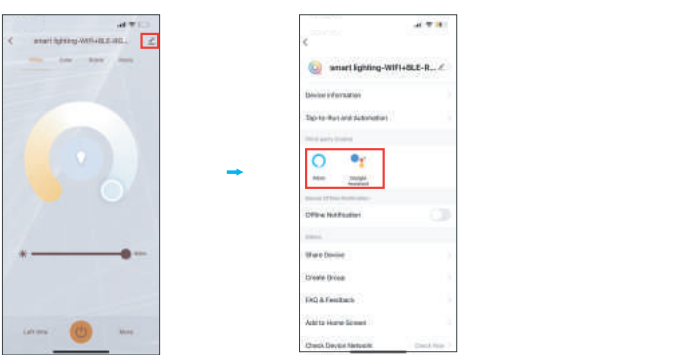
smart lighting-WIFI+BLE-RG...

White Color Scene Music

Left time Music

smart lighting-WIFI+BLE-R...

Device Information

Tap-to-Run and Automation

Third-party Control

Alexa

Google Assistant

Device Offline Notification

Offline Notification

Others

Share Device

Create Group

FAQ & Feedback

Add to Home Screen

Check Device Network

Check Now